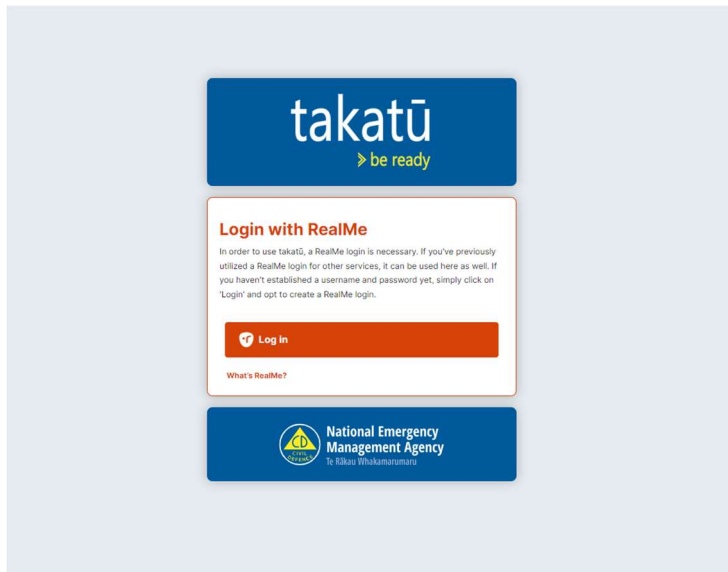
takatū
be ready

Login with RealMe

In order to use takatū, a RealMe login is necessary. If you've previously utilized a RealMe login for other services, it can be used here as well. If you haven't established a username and password yet, simply click on 'Login' and opt to create a RealMe login.

Log in

What's RealMe?

CD
Civil Defence
National Emergency Management Agency
Te Rākau Whakamarumaru